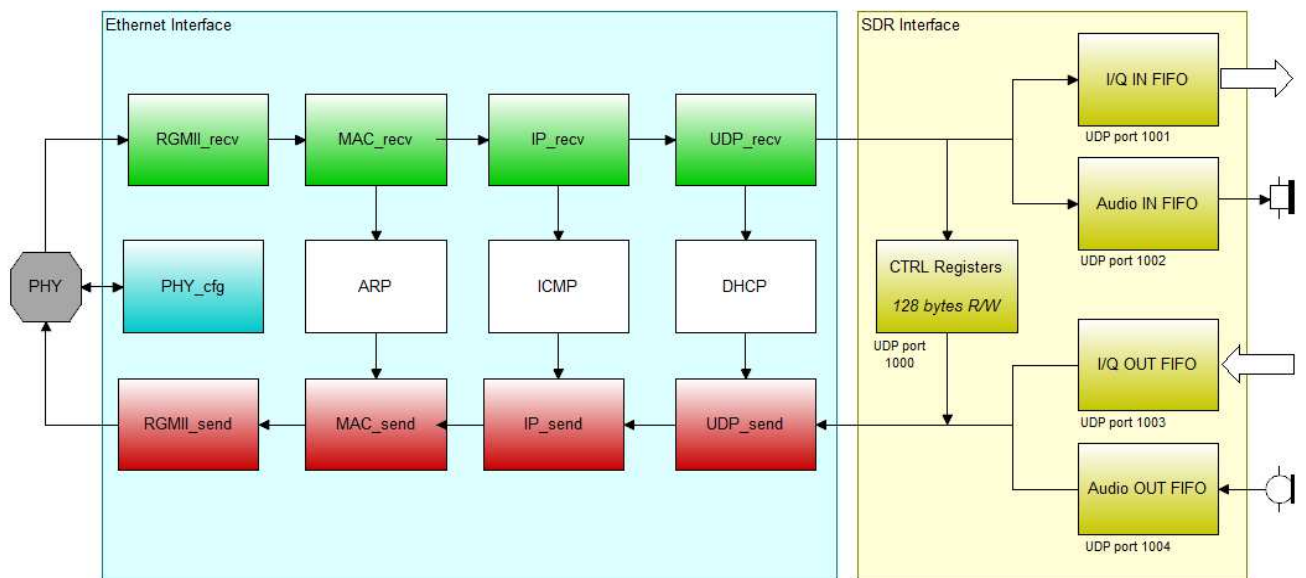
Ethernet Interface

SDR Interface

RGMII_recv

MAC_recv

IP_recv

UDP_recv

I/Q IN FIFO

UDP port 1001

Audio IN FIFO

UDP port 1002

PHY

PHY_cfg

ARP

ICMP

DHCP

CTRL Registers

128 bytes R/W

UDP port 1000

I/Q OUT FIFO

UDP port 1003

RGMII_send

MAC_send

IP_send

UDP_send

Audio OUT FIFO

UDP port 1004